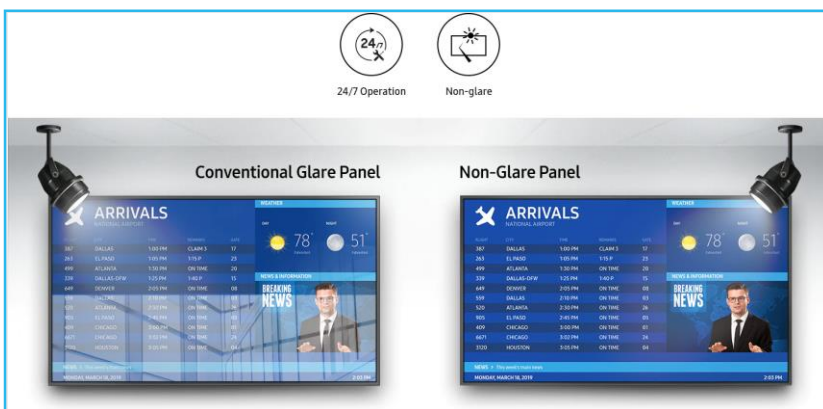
24/7

24/7 Operation

Non-glare

Conventional Glare Panel

Non-Glare Panel

ARRIVALS
NATIONAL AIRPORT

WEATHER

78°

51°

NEWS & INFORMATION

BREAKING NEWS

| | | | | |
|---|---|---|---|---|
| 387 | DALLAS | 1:00 PM | CLAIM 3 | 17 |
| 263 | EL PASO | 1:05 PM | 1:15 P | 23 |
| 499 | ATLANTA | 1:30 PM | ON TIME | 20 |
| 339 | DALLAS-DFW | 1:25 PM | 1:40 P | 15 |
| 649 | DENVER | 2:05 PM | ON TIME | 08 |
| 559 | DALLAS | 2:10 PM | ON TIME | 03 |
| 520 | ATLANTA | 2:20 PM | ON TIME | 26 |
| 905 | EL PASO | 2:40 PM | ON TIME | 05 |
| 409 | CHICAGO | 3:00 PM | ON TIME | 01 |
| 6671 | CHICAGO | 3:02 PM | ON TIME | 24 |
| 3120 | HOUSTON | 3:05 PM | ON TIME | 04 |

MONDAY, MARCH 18, 2019

2:03 PM

ARRIVALS
NATIONAL AIRPORT

WEATHER

78°

51°

NEWS & INFORMATION

BREAKING NEWS

| | | | | |
|---|---|---|---|---|
| 387 | DALLAS | 1:00 PM | CLAIM 3 | 17 |
| 263 | EL PASO | 1:05 PM | 1:15 P | 23 |
| 499 | ATLANTA | 1:30 PM | ON TIME | 20 |
| 339 | DALLAS-DFW | 1:25 PM | 1:40 P | 15 |
| 649 | DENVER | 2:05 PM | ON TIME | 08 |
| 559 | DALLAS | 2:10 PM | ON TIME | 03 |
| 520 | ATLANTA | 2:20 PM | ON TIME | 26 |
| 905 | EL PASO | 2:40 PM | ON TIME | 05 |
| 409 | CHICAGO | 3:00 PM | ON TIME | 01 |
| 6671 | CHICAGO | 3:02 PM | ON TIME | 24 |
| 3120 | HOUSTON | 3:05 PM | ON TIME | 04 |

MONDAY, MARCH 18, 2019

2:03 PM